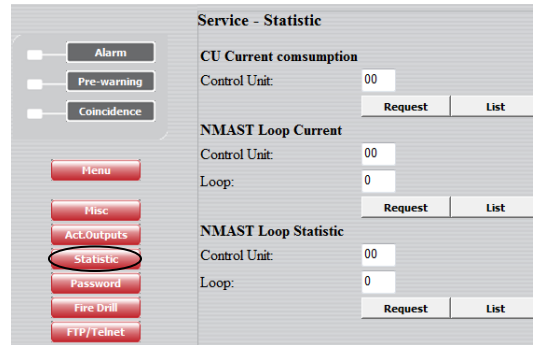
Service - Statistic

Alarm

Pre-warning

Coincidence

Menu

Misc

Act.Outputs

Statistic

Password

Fire Drill

FTP/Telnet

CU Current comsumption

Control Unit: 00

Request List

NMAST Loop Current

Control Unit: 00

Loop: 0

Request List

NMAST Loop Statistic

Control Unit: 00

Loop: 0

Request List